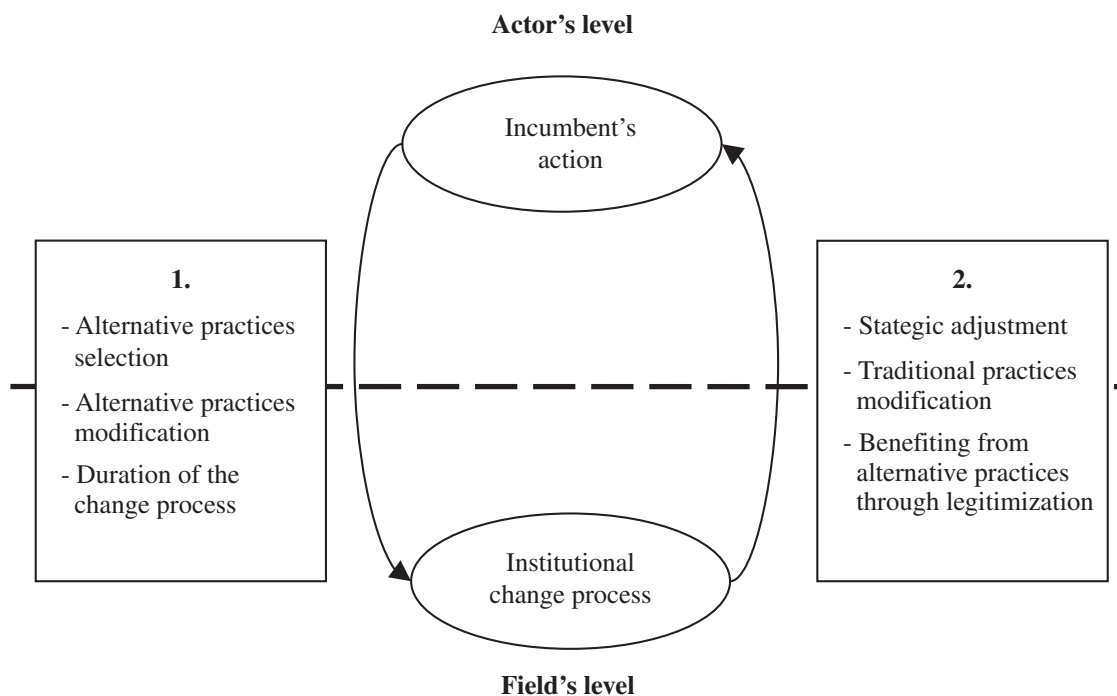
Actor's level

Incumbent's action

1.

- Alternative practices selection

- Alternative practices modification

- Duration of the change process

2.

- Stategic adjustment

- Traditional practices modification

- Benefiting from alternative practices through legitimization

Institutional change process

Field's level